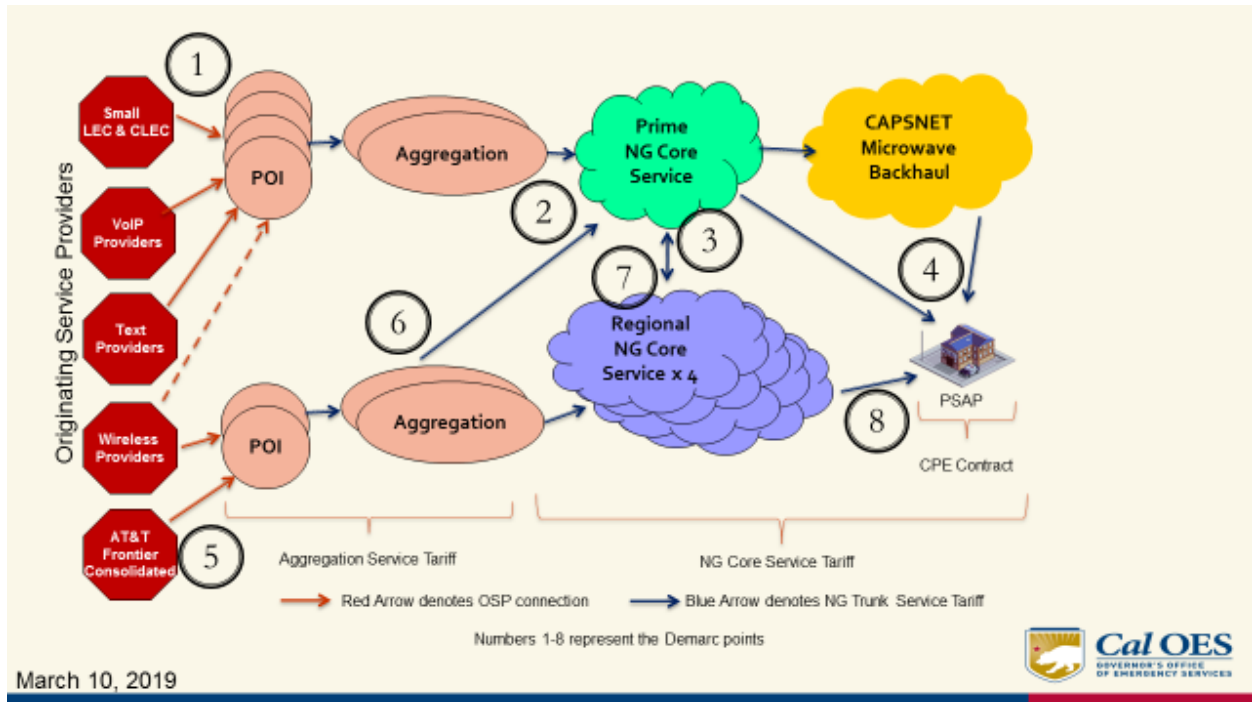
Originating Service Providers

Small LEC & CLEC

VoIP Providers

Text Providers

Wireless Providers

AT&T Frontier Consolidated

1

POI

Aggregation

Prime NG Core Service

CAPSNET Microwave Backhaul

2

3

4

7

6

Regional NG Core Service x 4

POI

Aggregation

8

PSAP

CPE Contract

5

Aggregation Service Tariff

NG Core Service Tariff

Red Arrow denotes OSP connection

Blue Arrow denotes NG Trunk Service Tariff

Numbers 1-8 represent the Demarc points

March 10, 2019

Cal OES
GOVERNOR'S OFFICE OF EMERGENCY SERVICES